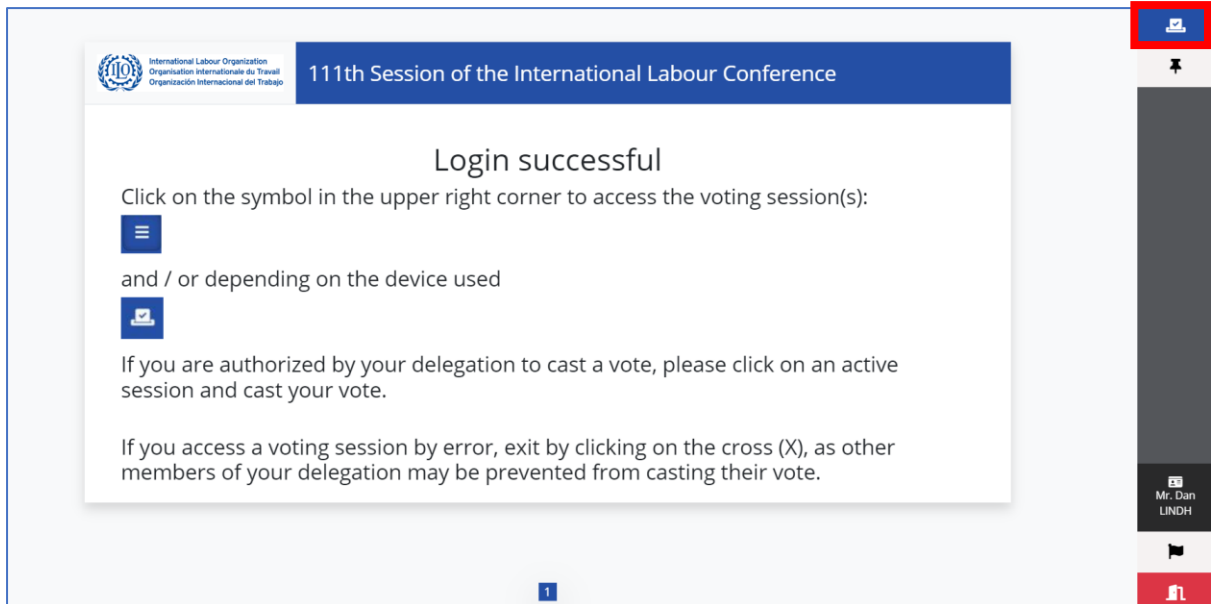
ILO International Labour Organization
Organisation internationale du Travail
Organización Internacional del Trabajo

111th Session of the International Labour Conference

Login successful

Click on the symbol in the upper right corner to access the voting session(s):

and / or depending on the device used

If you are authorized by your delegation to cast a vote, please click on an active session and cast your vote.

If you access a voting session by error, exit by clicking on the cross (X), as other members of your delegation may be prevented from casting their vote.

1

Mr. Dan LINDH